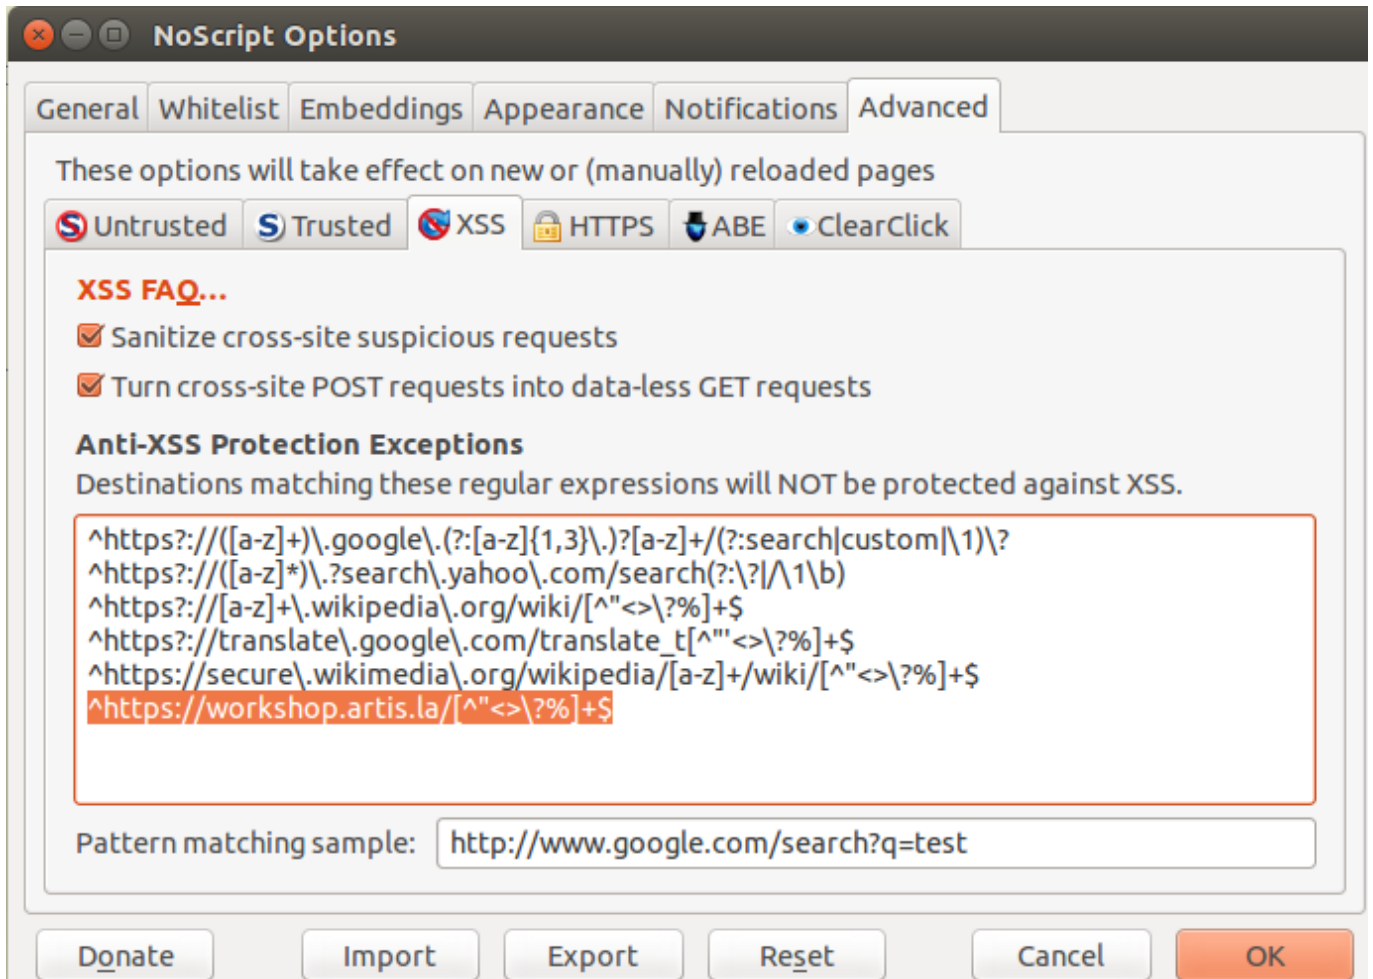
NoScript Options

General | Whitelist | Embeddings | Appearance | Notifications | Advanced

These options will take effect on new or (manually) reloaded pages

Untrusted | Trusted | XSS | HTTPS | ABE | ClearClick

XSS FAQ...

Sanitize cross-site suspicious requests

Turn cross-site POST requests into data-less GET requests

Anti-XSS Protection Exceptions

Destinations matching these regular expressions will NOT be protected against XSS.

^https?://([a-z]+)\.google\.(?:[a-z]{1,3}\.)?[a-z]+/(?:search|custom|\1)\?
^https?://([a-z]*)\.?search\.yahoo\.com/search(?:\?|/\1\b)
^https?://[a-z]+\.wikipedia\.org/wiki/[^"<>\?%]+$
^https?://translate\.google\.com/translate_t[^"'<>\?%]+$
^https://secure\.wikimedia\.org/wikipedia/[a-z]+/wiki/[^"<>\?%]+$
^https://workshop.artis.la/[^"<>\?%]+$

Pattern matching sample: http://www.google.com/search?q=test

Donate | Import | Export | Reset | Cancel | OK